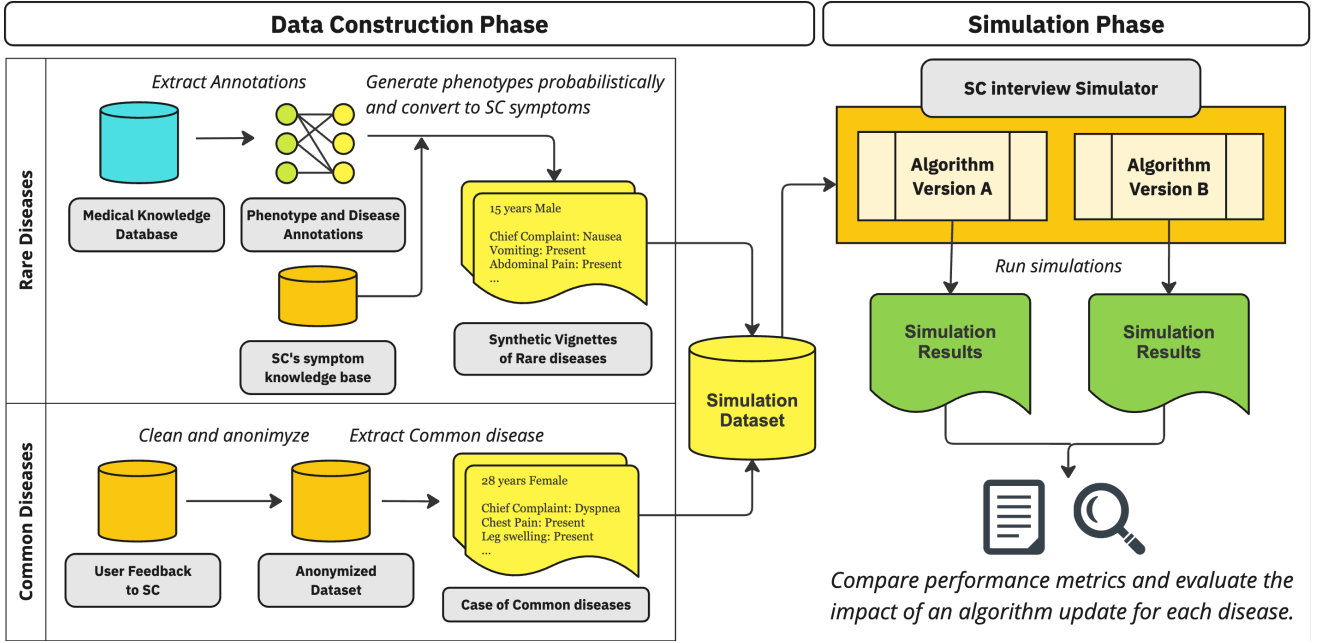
Data Construction Phase

Simulation Phase

Rare Diseases

Extract Annotations

Generate phenotypes probabilistically and convert to SC symptoms

Medical Knowledge Database

Phenotype and Disease Annotations

15 years Male

Chief Complaint: Nausea
Vomiting: Present
Abdominal Pain: Present
...

SC's symptom knowledge base

Synthetic Vignettes of Rare diseases

Common Diseases

Clean and anonimyze

Extract Common disease

28 years Female

Chief Complaint: Dyspnea
Chest Pain: Present
Leg swelling: Present
...

User Feedback to SC

Anonymized Dataset

Case of Common diseases

Simulation Dataset

SC interview Simulator

Algorithm Version A

Algorithm Version B

Run simulations

Simulation Results

Simulation Results

Compare performance metrics and evaluate the impact of an algorithm update for each disease.